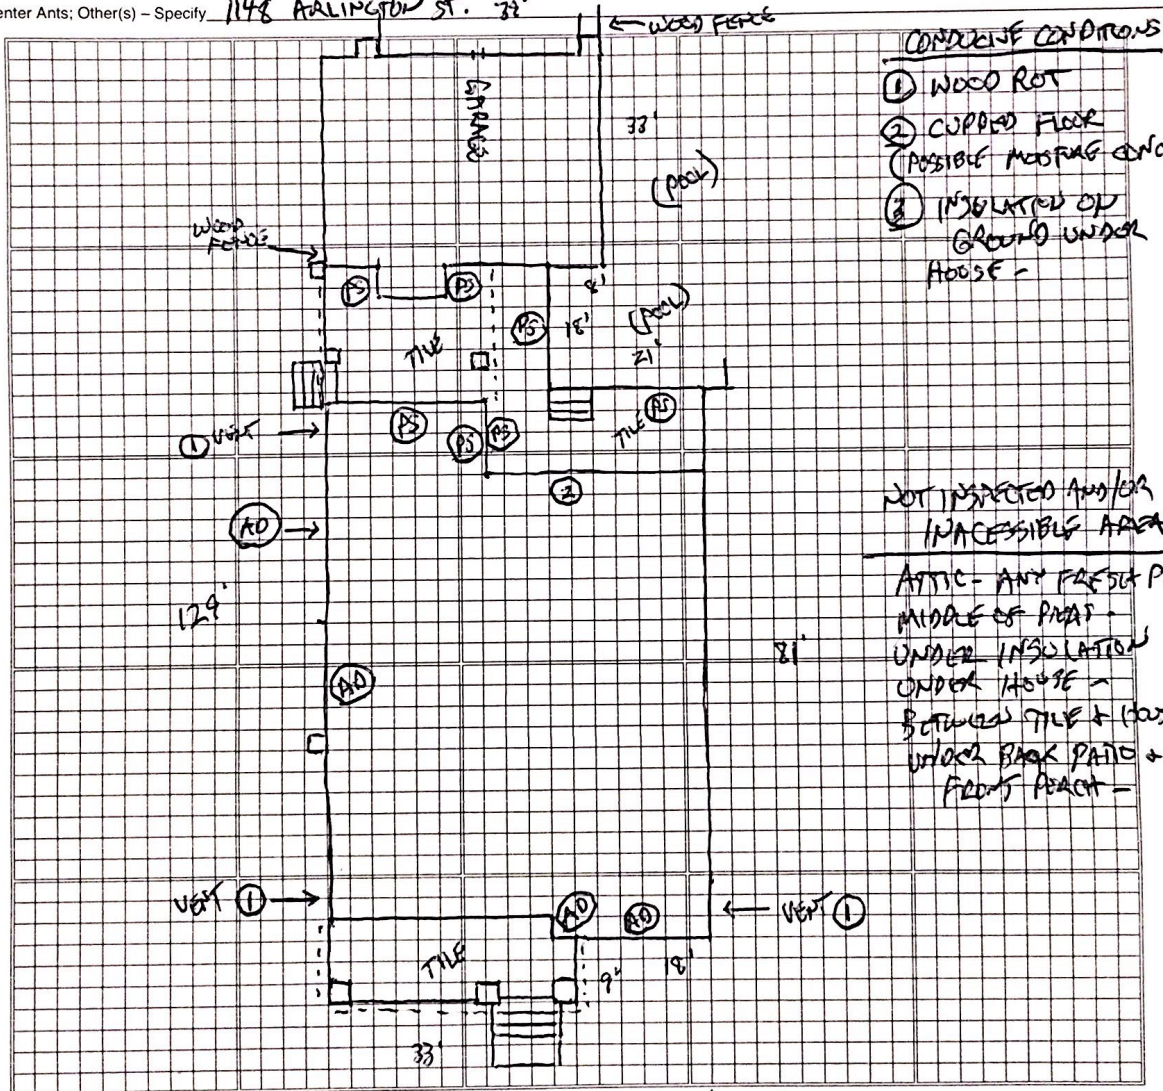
enter Ants; Other(s) – Specify 1148 ARLINGTON ST. 33'

← WOOD FENCE

CONDUCIVE CONDITIONS
① WOOD ROT
② CUPPED FLOOR (POSSIBLE MOISTURE CONC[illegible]
③ INSULATION ON GROUND UNDER HOUSE -

GARAGE
33'
(POOL)
WOOD FENCE
PS
PS
8'
PS
18'
(POOL)
21'
TILE
① VENT →
PS
PS
PS
TILE PS
②
AD →
129'
81'
AD
VENT ① →
AD
AD
← VENT ①
TILE
9'
18'
33'

NOT INSPECTED AND/OR INACCESSIBLE AREA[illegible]

ATTIC - ANY FRESH P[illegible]
MIDDLE OF PIERS -
UNDER INSULATION
UNDER HOUSE -
BETWEEN TILE & HOUS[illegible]
UNDER BACK PATIO &
FRONT PORCH -